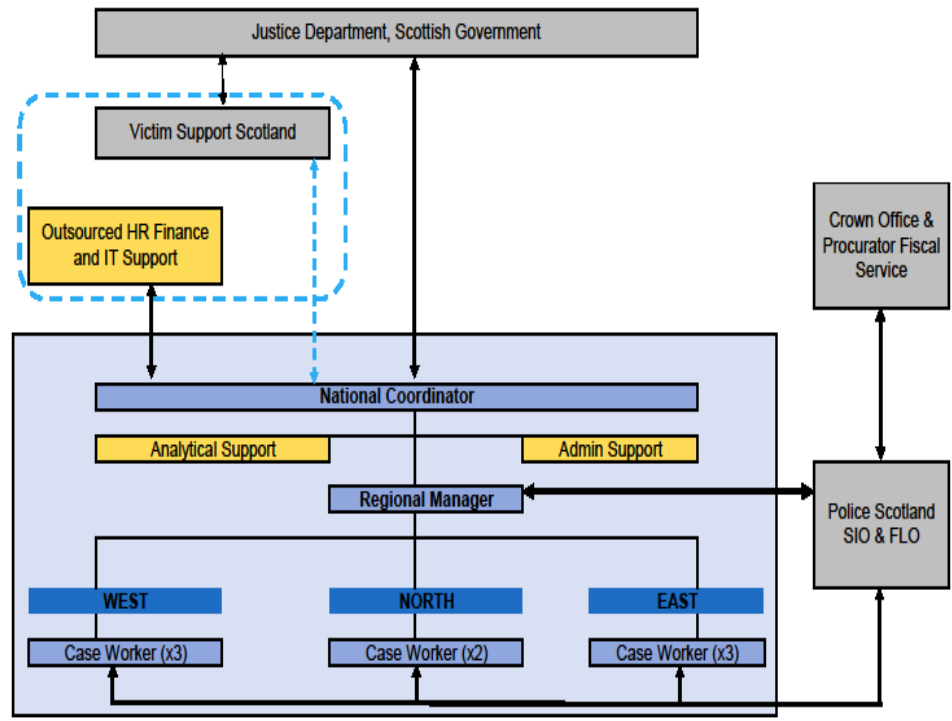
Justice Department, Scottish Government

Victim Support Scotland

Outsourced HR Finance and IT Support

Crown Office & Procurator Fiscal Service

National Coordinator

Analytical Support

Admin Support

Regional Manager

Police Scotland SIO & FLO

WEST

NORTH

EAST

Case Worker (x3)

Case Worker (x2)

Case Worker (x3)